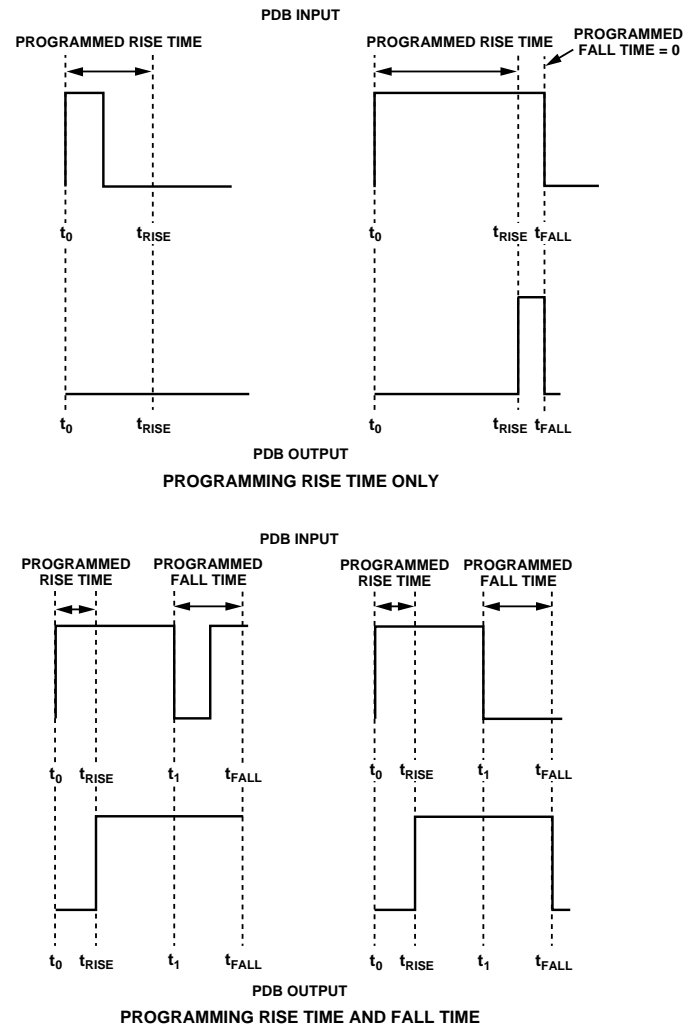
PDB INPUT

PROGRAMMED RISE TIME

PROGRAMMED RISE TIME

PROGRAMMED FALL TIME = 0

$t_0$ $t_{RISE}$

$t_0$ $t_{RISE}$ $t_{FALL}$

$t_0$ $t_{RISE}$

$t_0$ $t_{RISE}$ $t_{FALL}$

PDB OUTPUT

PROGRAMMING RISE TIME ONLY

PDB INPUT

PROGRAMMED RISE TIME

PROGRAMMED FALL TIME

PROGRAMMED RISE TIME

PROGRAMMED FALL TIME

$t_0$ $t_{RISE}$ $t_1$ $t_{FALL}$

$t_0$ $t_{RISE}$ $t_1$ $t_{FALL}$

$t_0$ $t_{RISE}$ $t_1$ $t_{FALL}$

$t_0$ $t_{RISE}$ $t_1$ $t_{FALL}$

PDB OUTPUT

PROGRAMMING RISE TIME AND FALL TIME